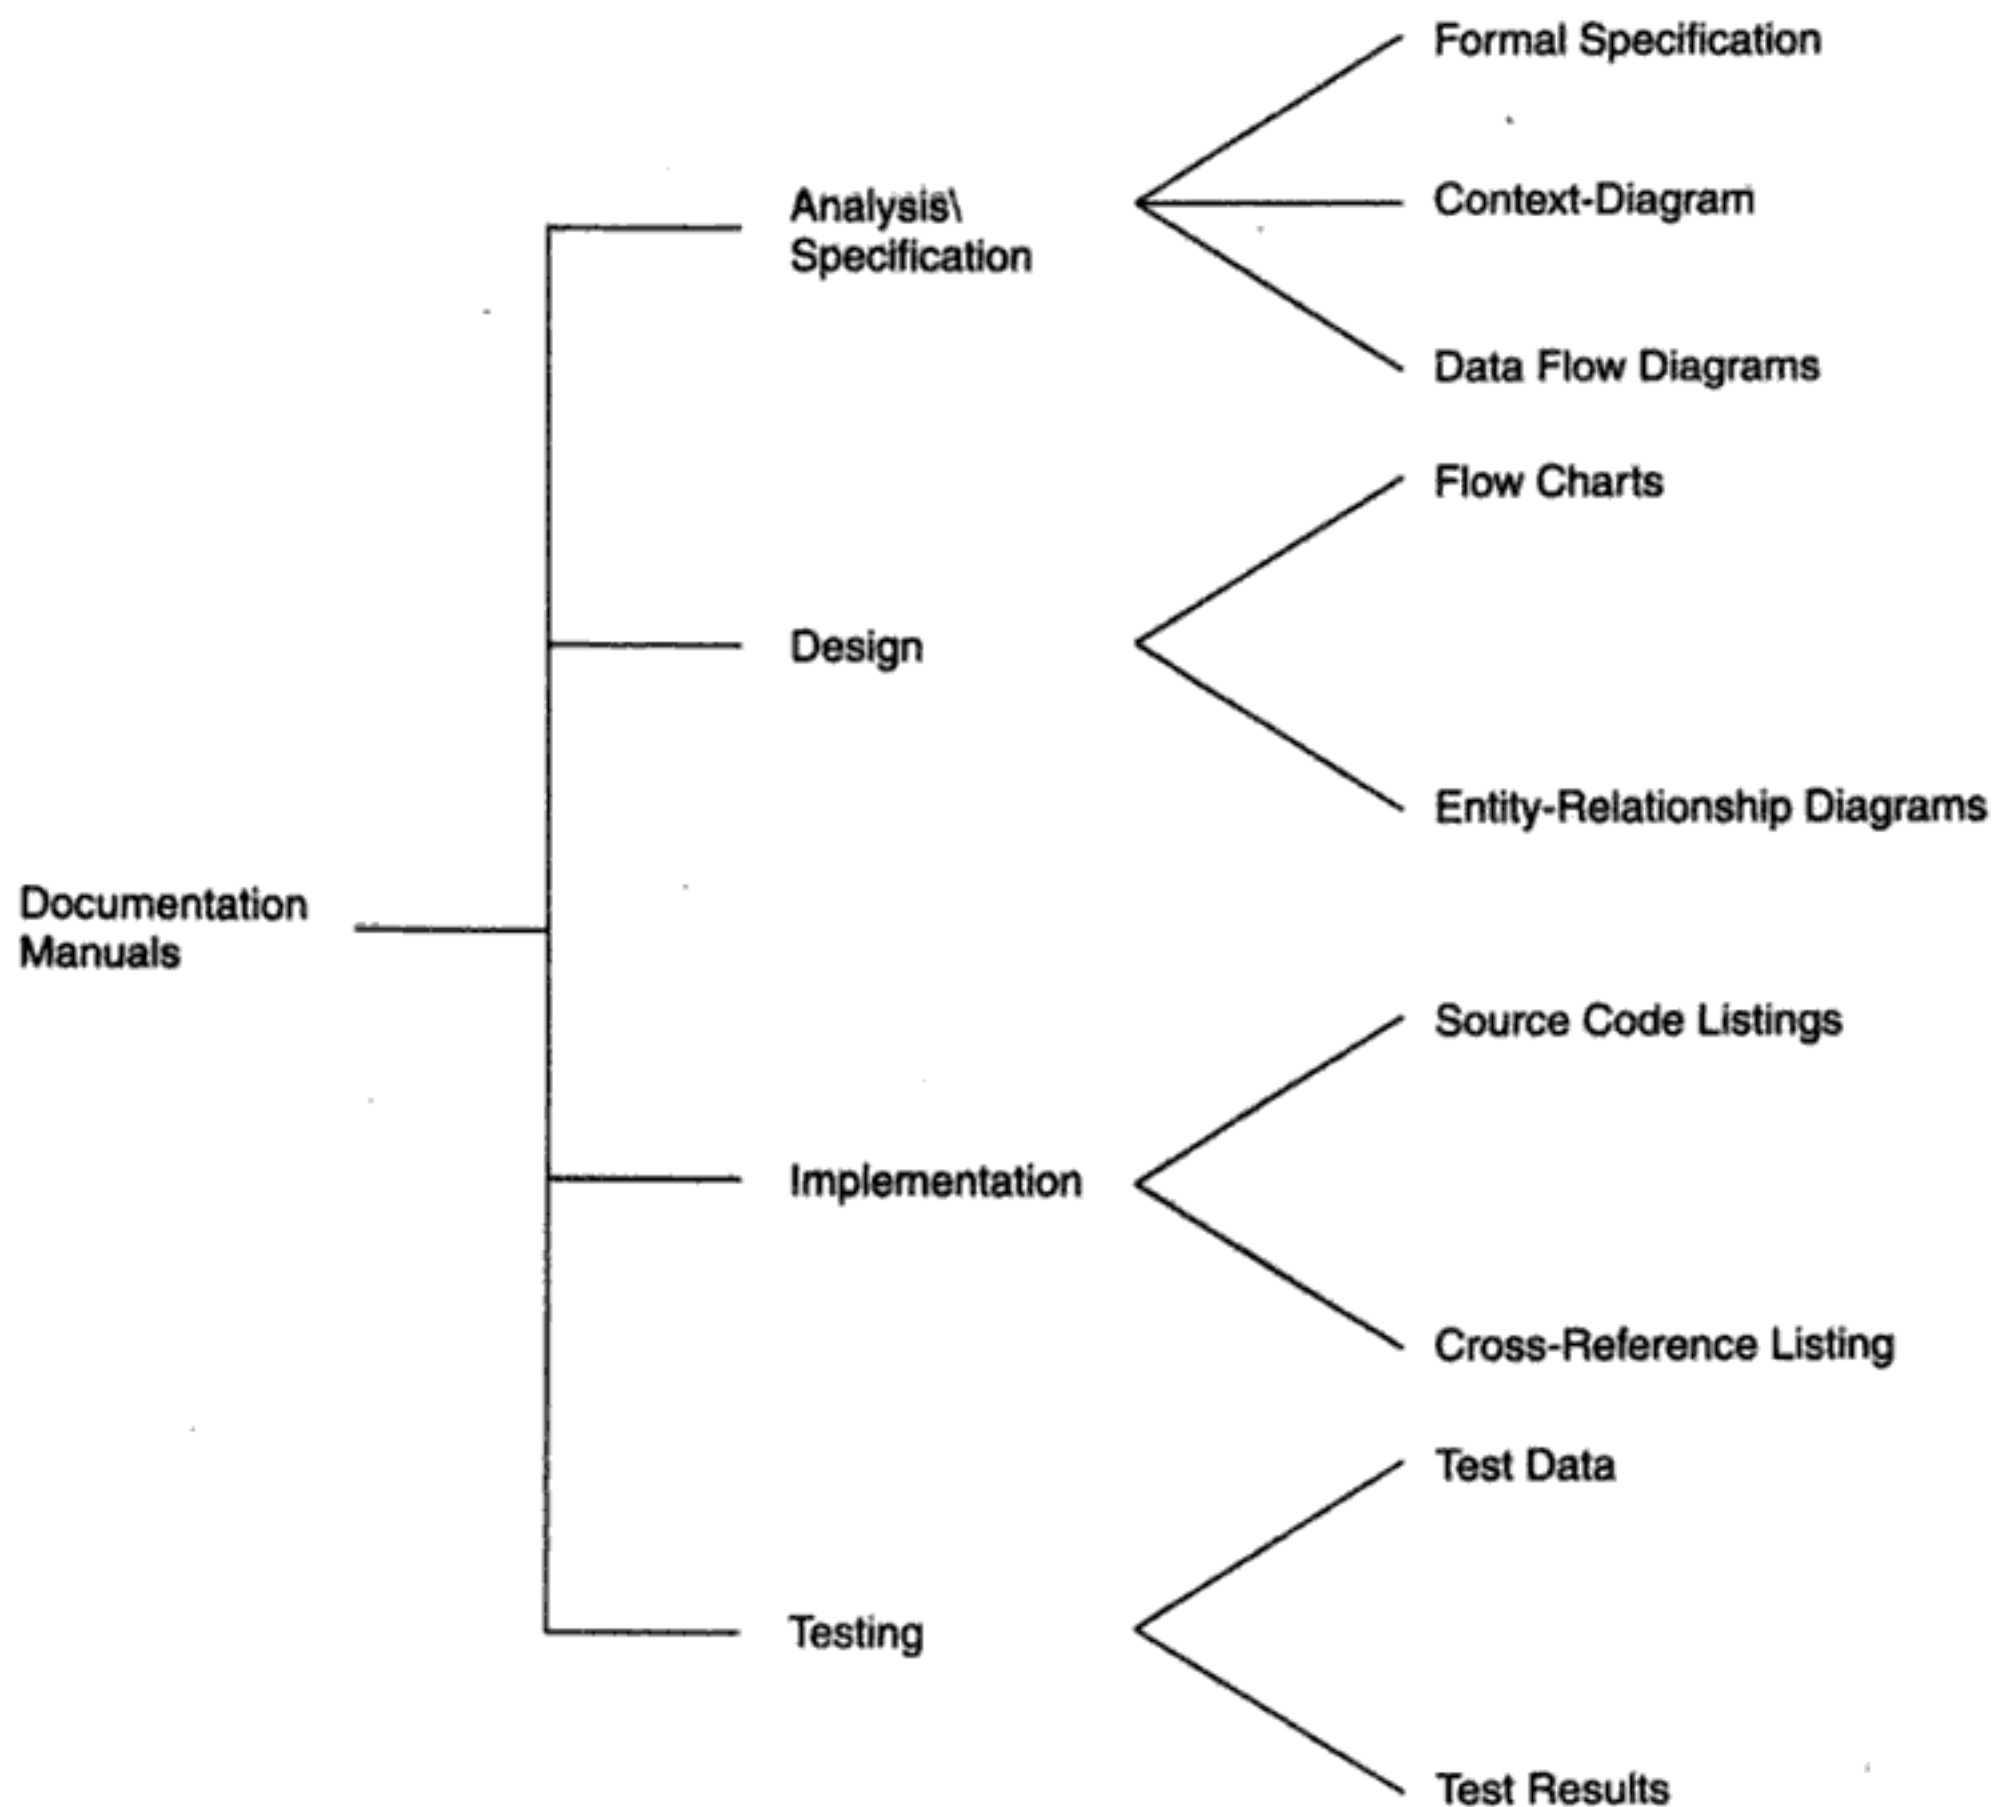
Documentation Manuals

Analysis\ Specification

Formal Specification

Context-Diagram

Data Flow Diagrams

Design

Flow Charts

Entity-Relationship Diagrams

Implementation

Source Code Listings

Cross-Reference Listing

Testing

Test Data

Test Results